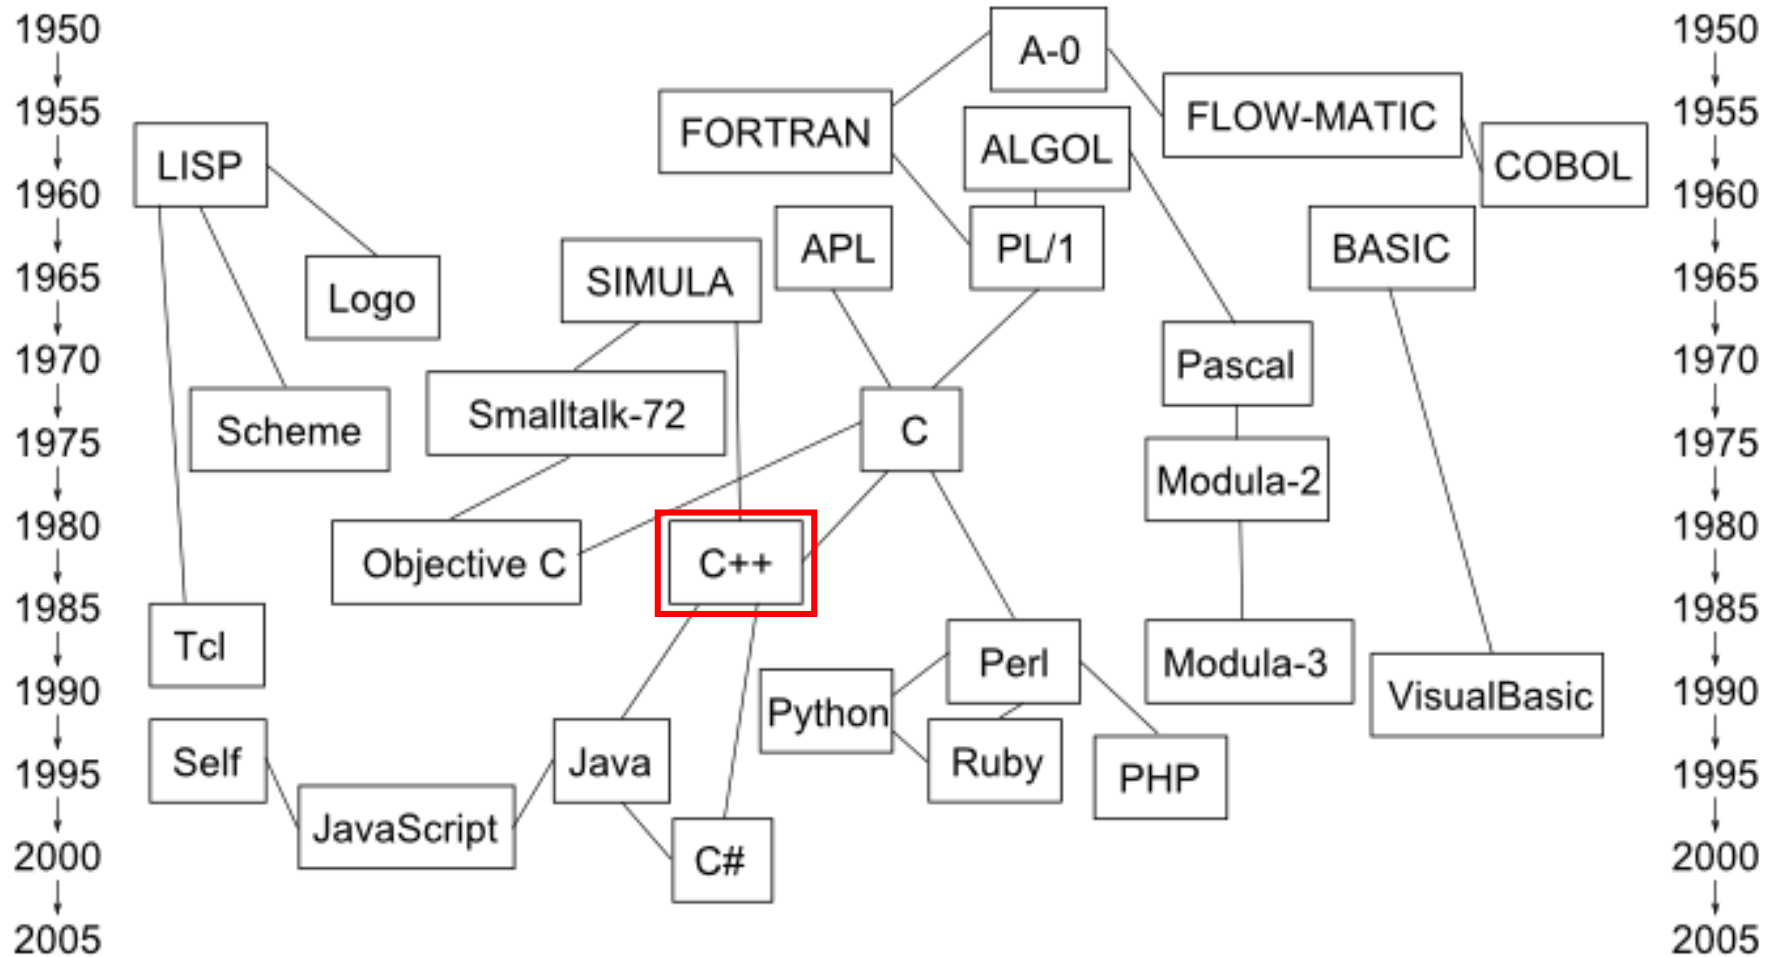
1950
1955
1960
1965
1970
1975
1980
1985
1990
1995
2000
2005

A-0
FORTRAN
FLOW-MATIC
LISP
ALGOL
COBOL
APL
PL/1
BASIC
SIMULA
Logo
Pascal
Smalltalk-72
C
Scheme
Modula-2
Objective C
C++
Tcl
Perl
Modula-3
VisualBasic
Python
Self
Java
Ruby
PHP
JavaScript
C#

1950
1955
1960
1965
1970
1975
1980
1985
1990
1995
2000
2005